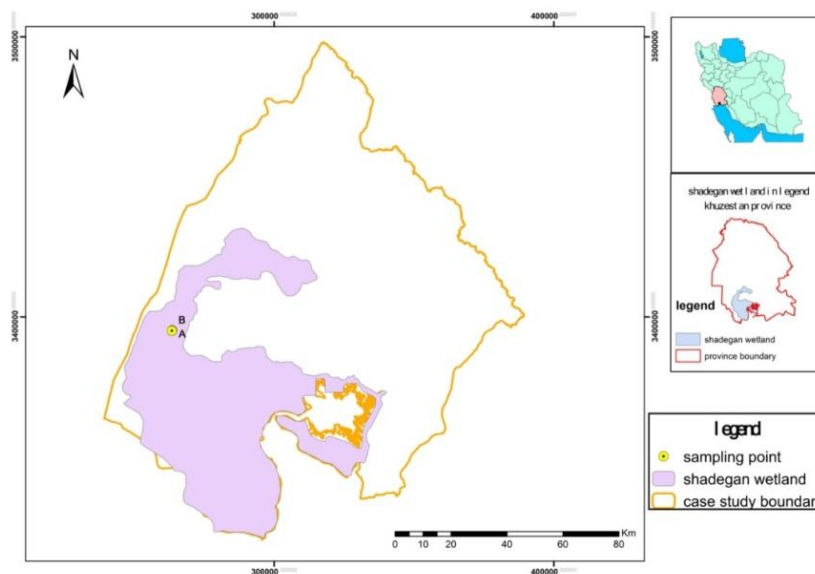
300000
400000
3500000
3500000
N
B
A
3400000
3400000
shadegan wet l and i n l egend khuzest an provi nce
legend
shadegan wetland
province boundary
l egend
sampling point
shadegan wetland
case study boundar
Km
0 10 20 40 60 80
300000
400000